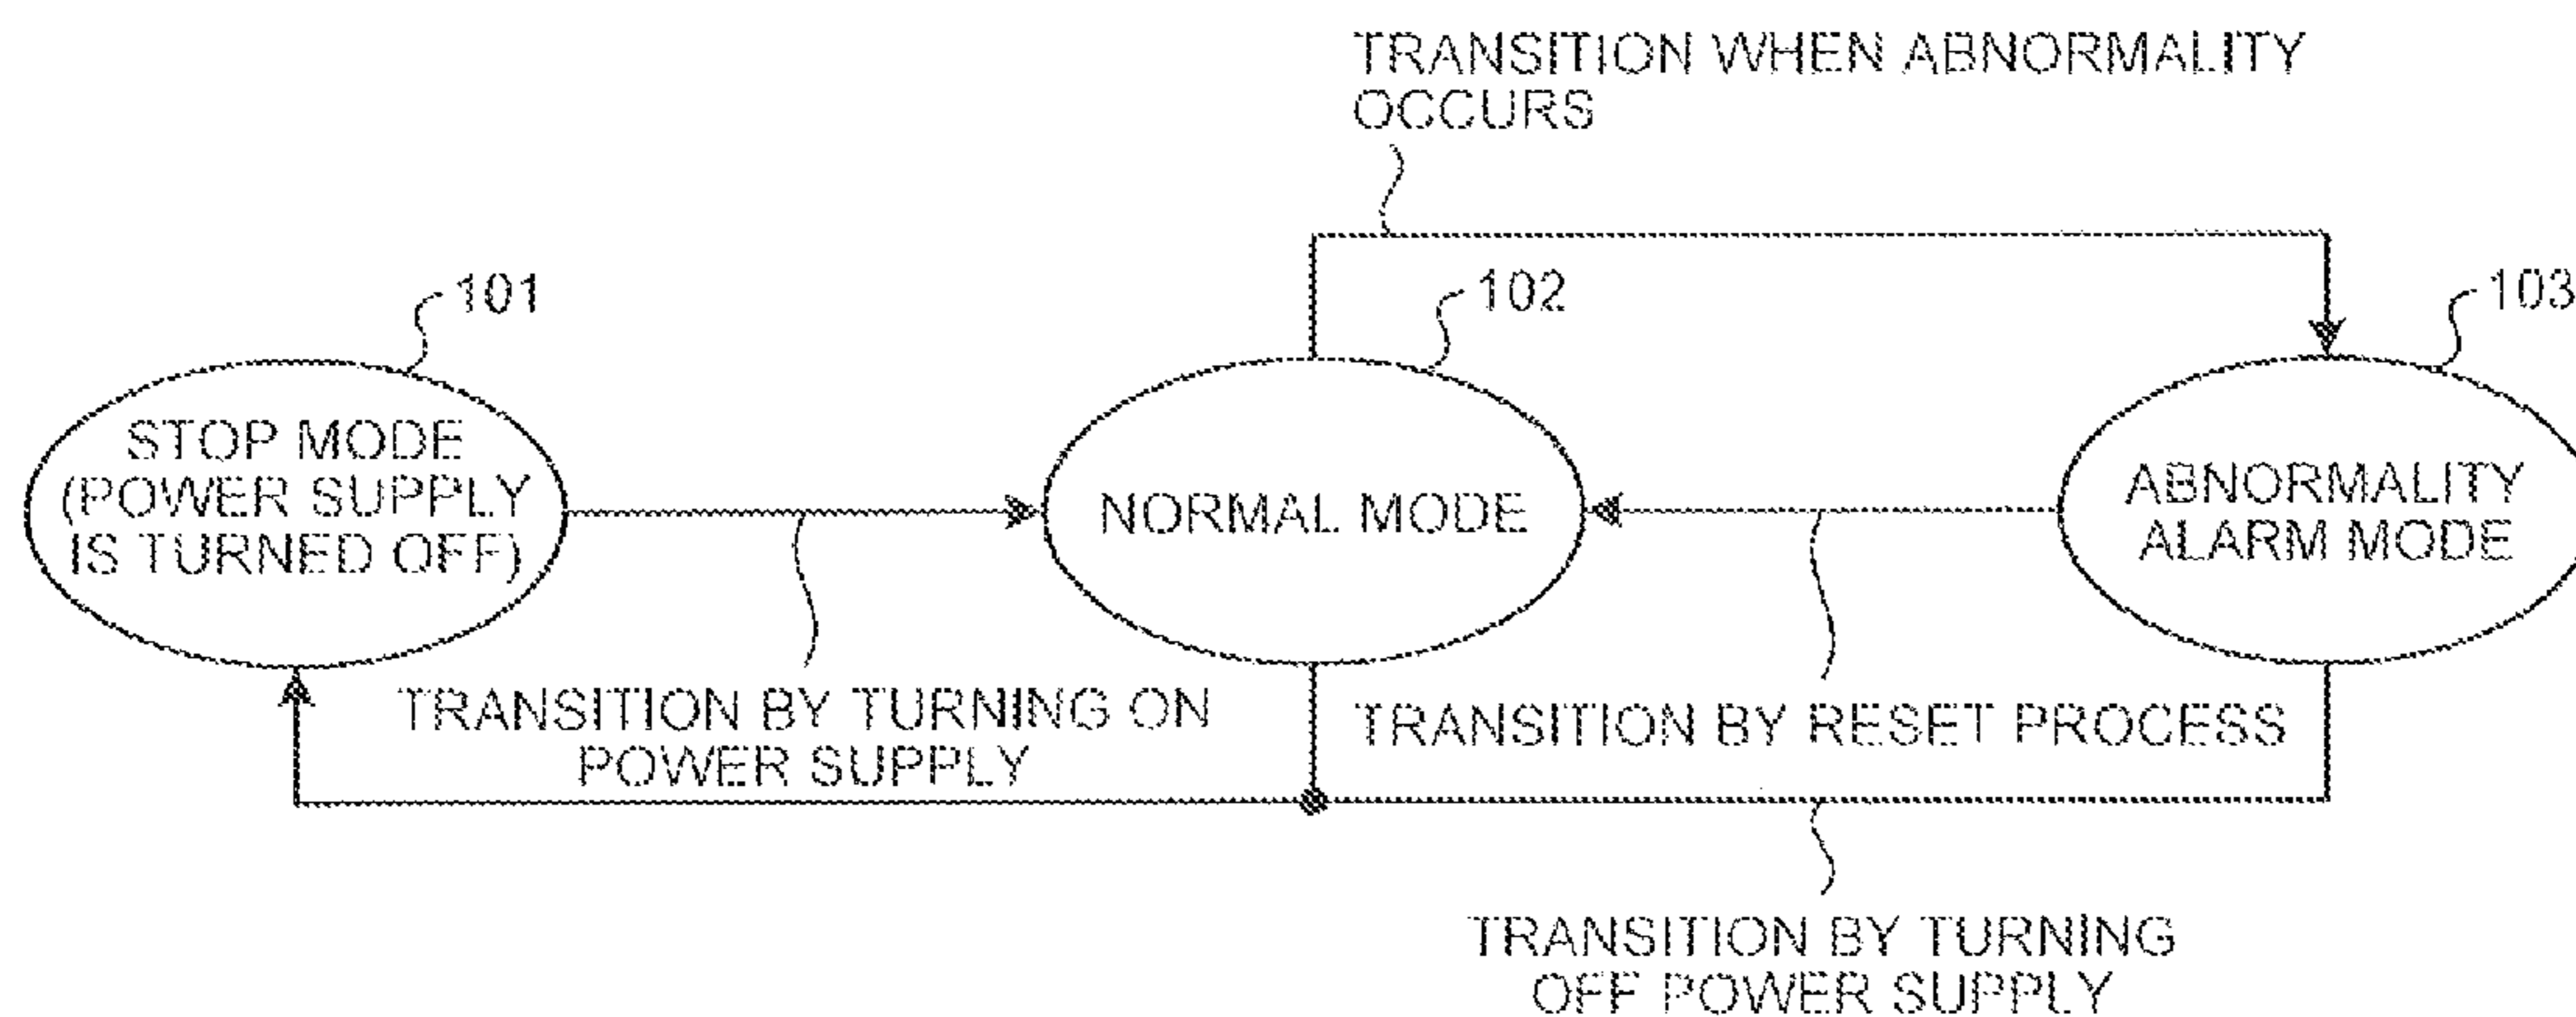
TRANSITION WHEN ABNORMALITY OCCURS

101

102

103

STOP MODE (POWER SUPPLY IS TURNED OFF)

NORMAL MODE

ABNORMALITY ALARM MODE

TRANSITION BY TURNING ON POWER SUPPLY

TRANSITION BY RESET PROCESS

TRANSITION BY TURNING OFF POWER SUPPLY